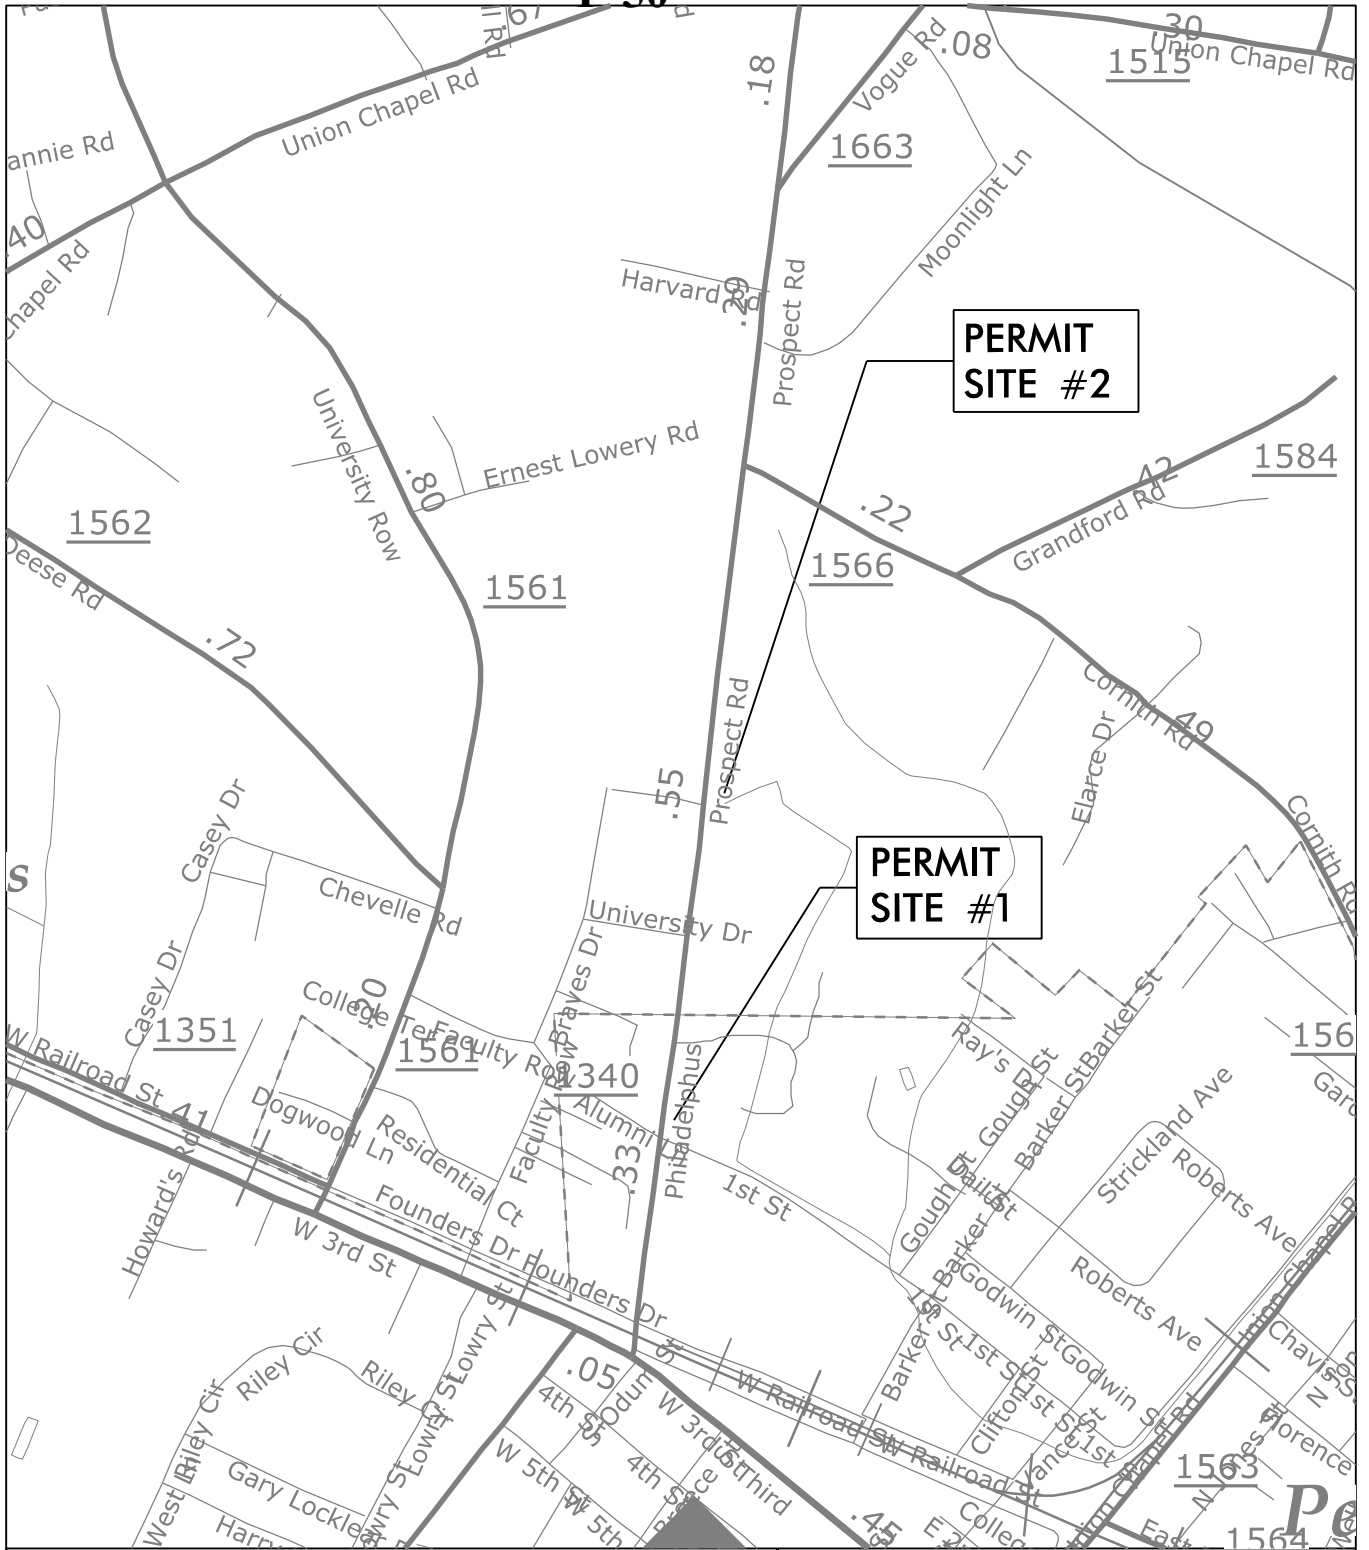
PERMIT SITE #2

PERMIT SITE #1

Union Chapel Rd
Union Chapel Rd
Vogue Rd
.08
30
1515
.18
1663
Moonlight Ln
annie Rd
40
Chapel Rd
Harvard Rd
.29
Prospect Rd
University Row
Ernest Lowery Rd
.80
1584
42
Grandford Rd
.22
1562
1566
1561
Deese Rd
.72
Corinth Rd
.49
Elarce Dr
Prospect Rd
.55
Corinth Rd
Casey Dr
Chevelle Rd
University Dr
Casey Dr
Braves Dr
College Ter
Faculty Row
.20
1351
1561
1340
Ray's Dr
Gough St
Gough St
Barker St
Barker St
156
W Railroad St
.41
Dogwood Ln
Residential Ct
Alumni Ln
Philadelphus
.33
1st St
Strickland Ave
Roberts Ave
Howard's Rd
Founders Dr
Faculty Row
Gough St
Barker St
W 3rd St
Founders Dr
Lowry St
Roberts Ave
Godwin St
Godwin St
1st St
Riley Cir
Riley Cir
Riley Ct
Lowry St
.05
Odum St
W 3rd St
W Railroad St
W Railroad St
Clifton St
Vance St
Union Chapel Rd
Chavis
Florence
1563
N Jones St
4th St
W 5th St
4th St
Third
West Riley Cir
Gary Locklear
Harry
.45
College
1564
Pe